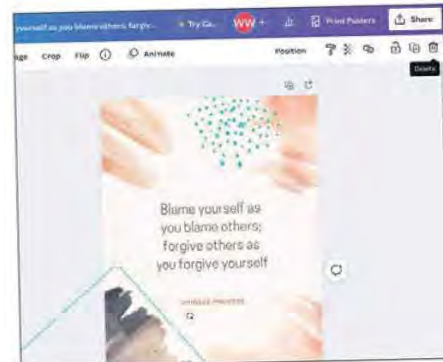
yourself as you blame others; forgiv... Try Ca... WW + Print Posters Share

age Crop Flip ⓘ Animate Position Delete

Blame yourself as you blame others; forgive others as you forgive yourself

CHINESE PROVERB